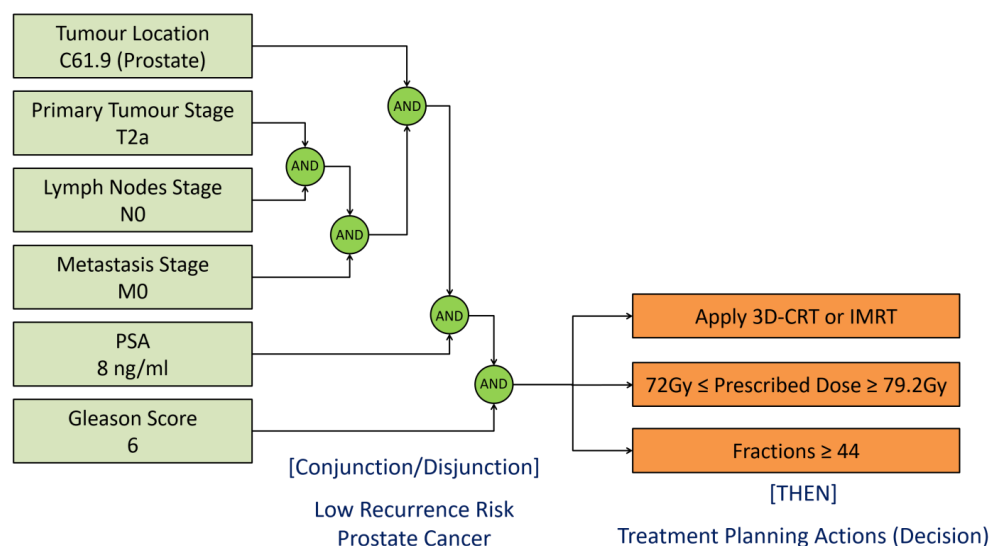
Tumour Location
C61.9 (Prostate)

Primary Tumour Stage
T2a

Lymph Nodes Stage
N0

Metastasis Stage
M0

PSA
8 ng/ml

Gleason Score
6

AND

AND

AND

AND

AND

Apply 3D-CRT or IMRT

72Gy ≤ Prescribed Dose ≥ 79.2Gy

Fractions ≥ 44

[Conjunction/Disjunction]

Low Recurrence Risk
Prostate Cancer

[THEN]

Treatment Planning Actions (Decision)